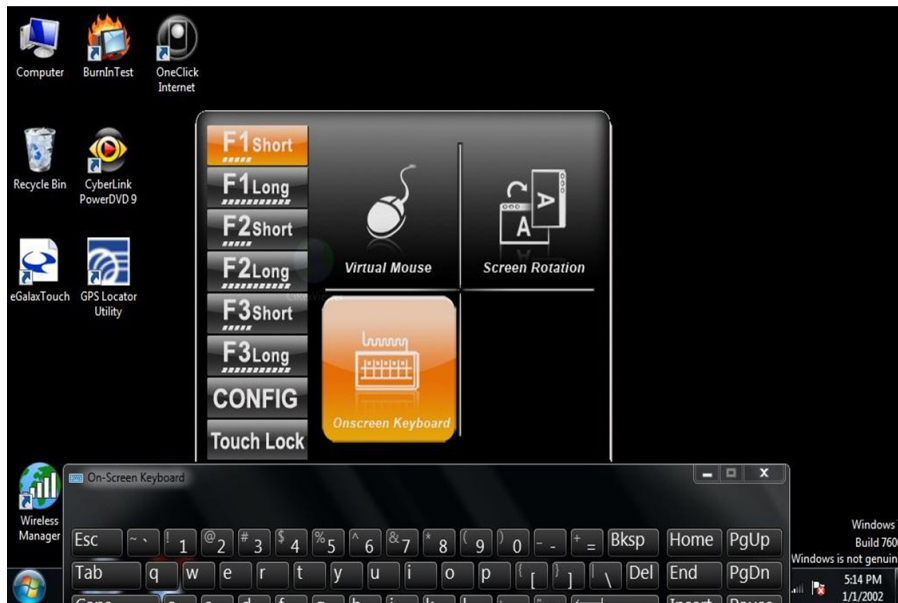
Computer

BurnInTest

OneClick Internet

Recycle Bin

CyberLink PowerDVD 9

eGalaxTouch

GPS Locator Utility

F1Short

F1Long

F2Short

F2Long

F3Short

F3Long

CONFIG

Touch Lock

Virtual Mouse

Screen Rotation

A

A

Onscreen Keyboard

Wireless Manager

On-Screen Keyboard

Esc ~ ` ! 1 @ 2 # 3 $ 4 % 5 ^ 6 & 7 * 8 ( 9 ) 0 - _ + = Bksp Home PgUp

Tab q w e r t y u i o p { [ } ] | \ Del End PgDn

Windows
Build 760
Windows is not genuin

5:14 PM
1/1/2002